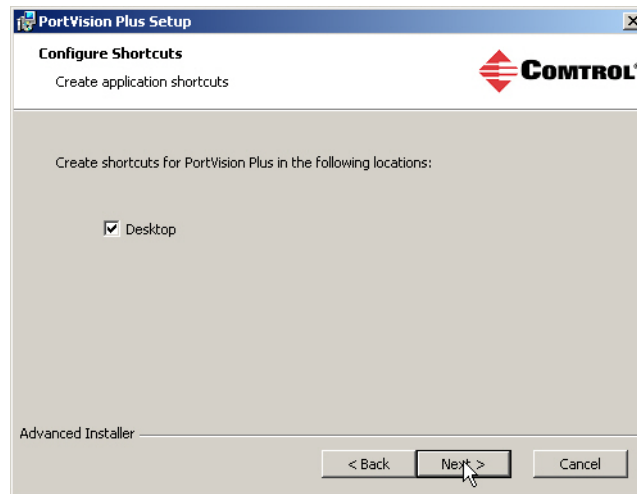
PortVision Plus Setup

Configure Shortcuts

Create application shortcuts

COMTROL

Create shortcuts for PortVision Plus in the following locations:

Desktop

Advanced Installer

< Back

Next >

Cancel